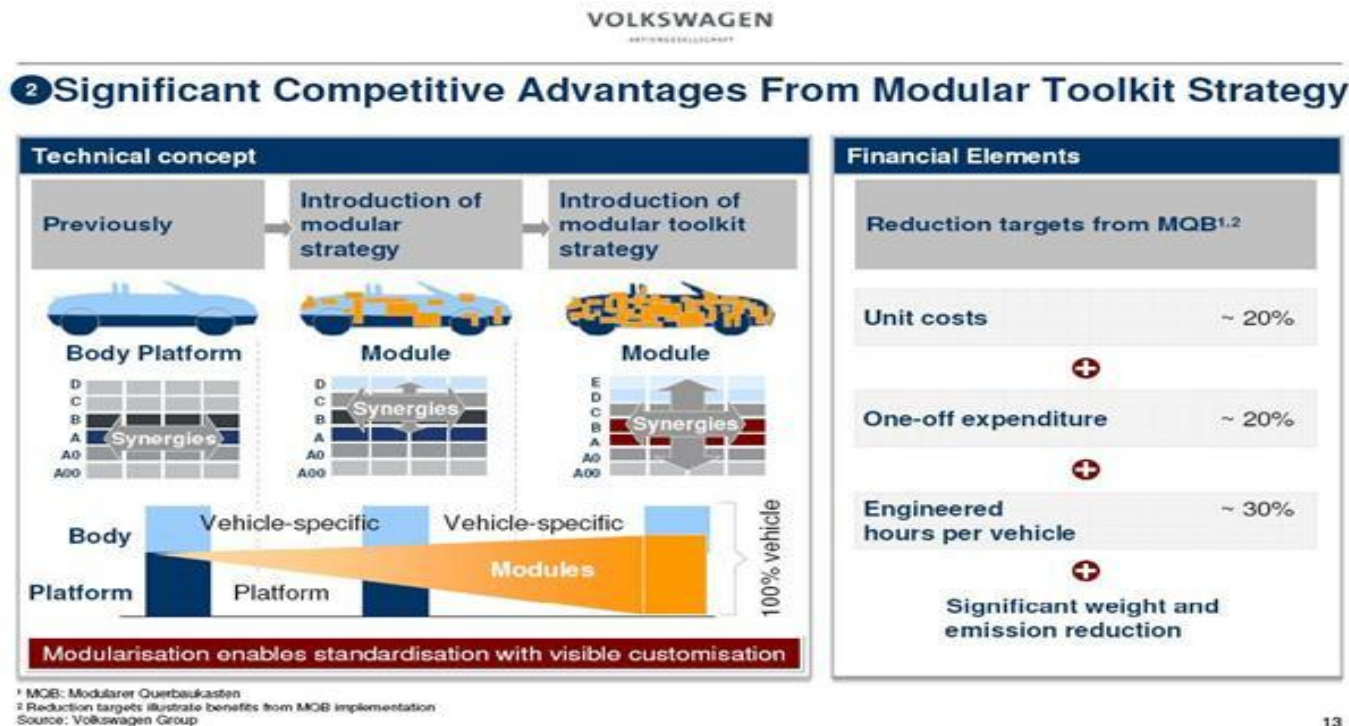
VOLKSWAGEN

AKTIENGESELLSCHAFT

2 Significant Competitive Advantages From Modular Toolkit Strategy

Technical concept

Previously

Introduction of modular strategy

Introduction of modular toolkit strategy

Body Platform

Module

Module

D
C
B
A
A0
A00

Synergies

D
C
B
A
A0
A00

Synergies

E
D
C
B
A
A0
A00

Synergies

Body

Platform

Vehicle-specific

Vehicle-specific

Platform

Modules

100% vehicle

Modularisation enables standardisation with visible customisation

Financial Elements

Reduction targets from MQB$^{1,2}$

Unit costs ~ 20%

One-off expenditure ~ 20%

Engineered hours per vehicle ~ 30%

Significant weight and emission reduction

$^1$ MQB: Modularer Querbaukasten
$^2$ Reduction targets illustrate benefits from MQB implementation
Source: Volkswagen Group

13